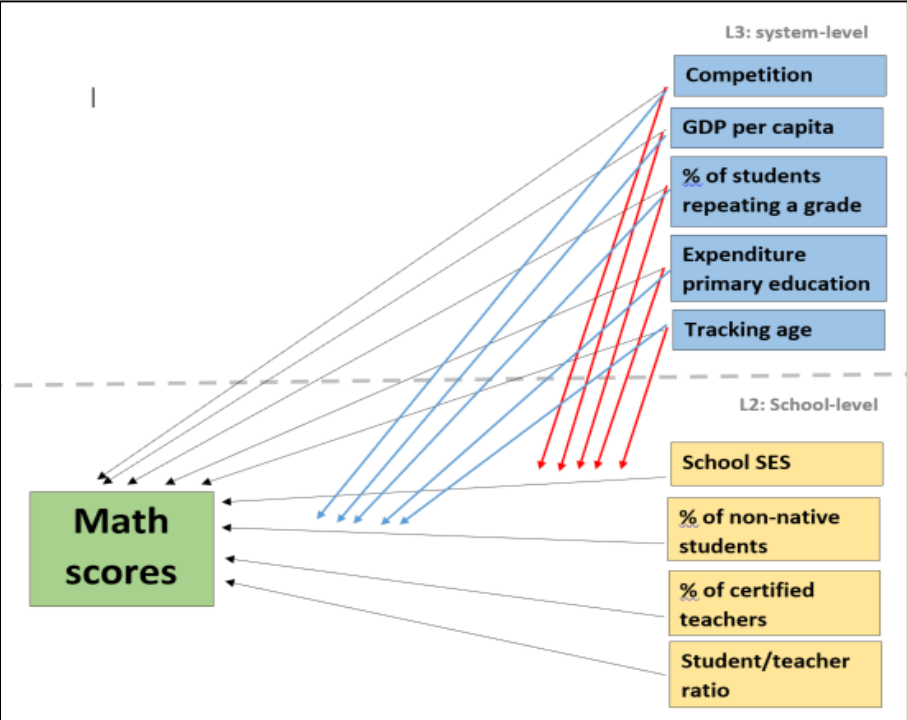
L3: system-level

Competition

GDP per capita

% of students repeating a grade

Expenditure primary education

Tracking age

L2: School-level

School SES

% of non-native students

% of certified teachers

Student/teacher ratio

Math scores